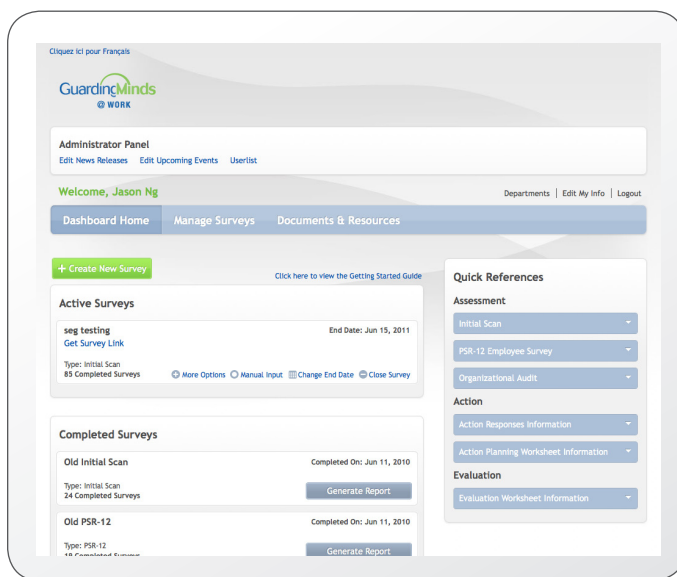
Cliquez ici pour Français

GuardingMinds @ WORK

Administrator Panel
Edit News Releases Edit Upcoming Events Userlist

Welcome, Jason Ng

Departments | Edit My Info | Logout

Dashboard Home Manage Surveys Documents & Resources

+ Create New Survey

Click here to view the Getting Started Guide

Active Surveys

seg testing
End Date: Jun 15, 2011
Get Survey Link
Type: Initial Scan
85 Completed Surveys
More Options Manual Input Change End Date Close Survey

Completed Surveys

Old Initial Scan
Completed On: Jun 11, 2010
Type: Initial Scan
24 Completed Surveys
Generate Report

Old PSR-12
Completed On: Jun 11, 2010
Type: PSR-12
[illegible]
Generate Report

Quick References
Assessment
Initial Scan
PSR-12 Employee Survey
Organizational Audit
Action
Action Responses Information
Action Planning Worksheet Information
Evaluation
Evaluation Worksheet Information